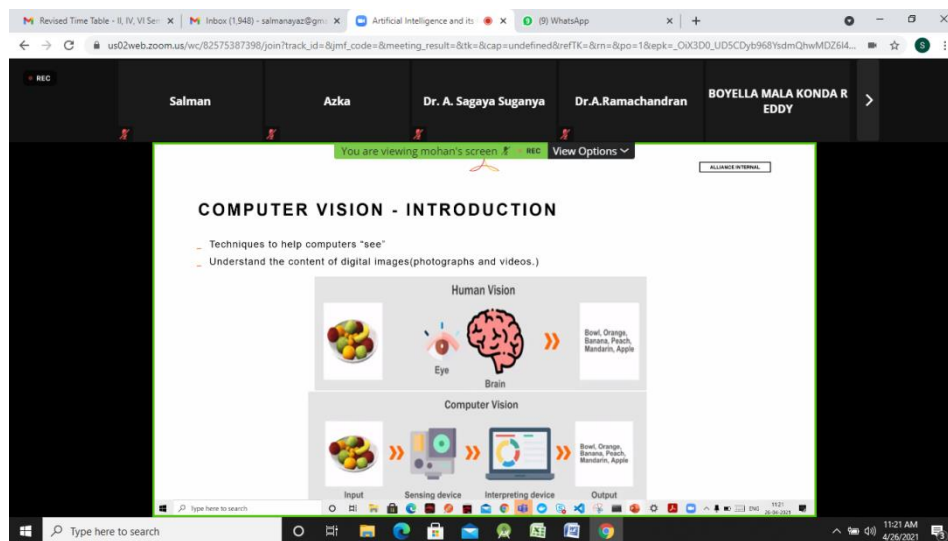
Revised Time Table - II, IV, VI Sem ×
Inbox (1,948) - salmanayaz@gm ×
Artificial Intelligence and its ×
(9) WhatsApp ×
+

us02web.zoom.us/wc/82575387398/join?track_id=&jmf_code=&meeting_result=&tk=&cap=undefined&refTK=&rn=&po=1&epk=_OiX3D0_UD5CDyb968YsdmQhwMDZ6I4...

REC

Salman

Azka

Dr. A. Sagaya Suganya

Dr.A.Ramachandran

BOYELLA MALA KONDA REDDY

You are viewing mohan's screen REC View Options

ALLIANCE INTERNAL

COMPUTER VISION - INTRODUCTION

Techniques to help computers "see"

Understand the content of digital images(photographs and videos.)

Human Vision

Eye

Brain

Bowl, Orange, Banana, Peach, Mandarin, Apple

Computer Vision

Bowl, Orange, Banana, Peach, Mandarin, Apple

Input

Sensing device

Interpreting device

Output

Type here to search

11:21 26-04-2021

Type here to search

11:21 AM
4/26/2021